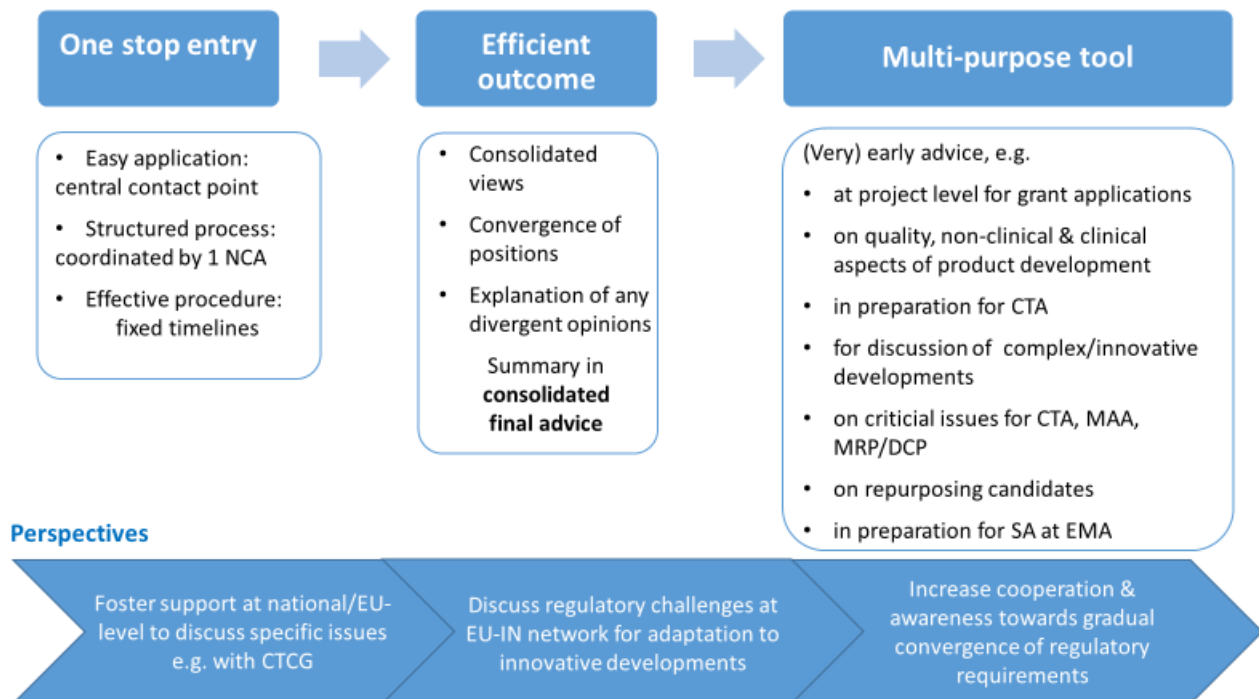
One stop entry

Efficient outcome

Multi-purpose tool

- Easy application: central contact point
- Structured process: coordinated by 1 NCA
- Effective procedure: fixed timelines

- Consolidated views
- Convergence of positions
- Explanation of any divergent opinions

Summary in **consolidated final advice**

(Very) early advice, e.g.
- at project level for grant applications
- on quality, non-clinical & clinical aspects of product development
- in preparation for CTA
- for discussion of complex/innovative developments
- on criticial issues for CTA, MAA, MRP/DCP
- on repurposing candidates
- in preparation for SA at EMA

Perspectives

Foster support at national/EU-level to discuss specific issues e.g. with CTCG

Discuss regulatory challenges at EU-IN network for adaptation to innovative developments

Increase cooperation & awareness towards gradual convergence of regulatory requirements